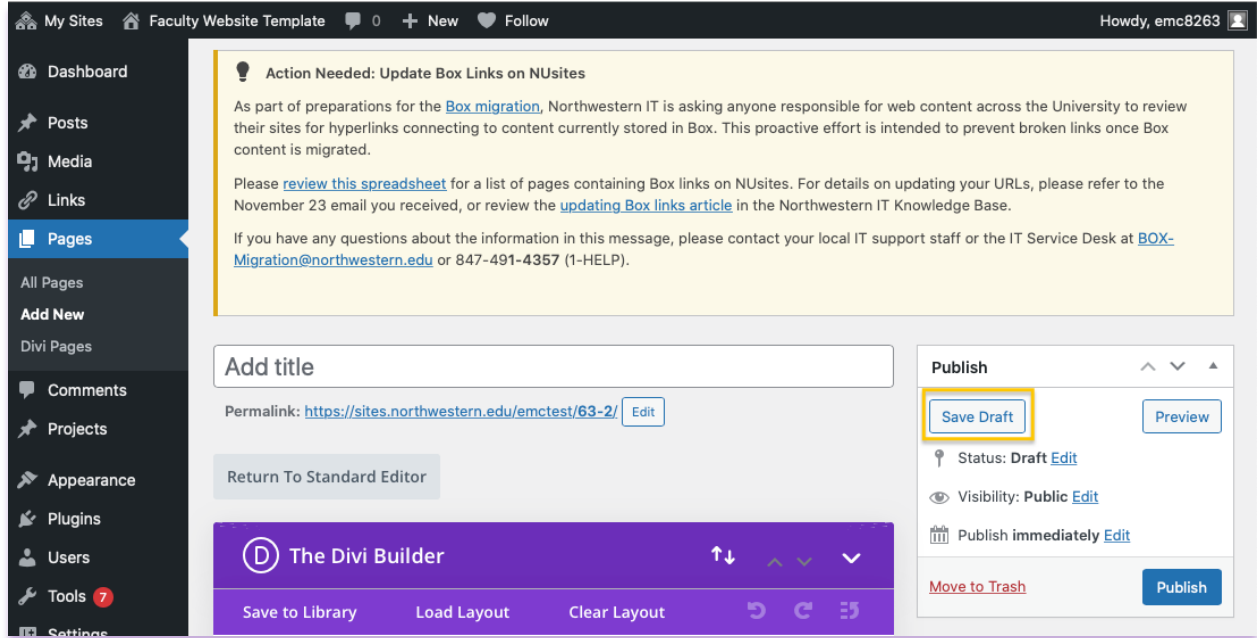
My Sites   Faculty Website Template   0   New   Follow   Howdy, emc8263

Dashboard
Posts
Media
Links
Pages
All Pages
Add New
Divi Pages
Comments
Projects
Appearance
Plugins
Users
Tools 7
Settings

Action Needed: Update Box Links on NUsites

As part of preparations for the Box migration, Northwestern IT is asking anyone responsible for web content across the University to review their sites for hyperlinks connecting to content currently stored in Box. This proactive effort is intended to prevent broken links once Box content is migrated.

Please review this spreadsheet for a list of pages containing Box links on NUsites. For details on updating your URLs, please refer to the November 23 email you received, or review the updating Box links article in the Northwestern IT Knowledge Base.

If you have any questions about the information in this message, please contact your local IT support staff or the IT Service Desk at BOX-Migration@northwestern.edu or 847-491-4357 (1-HELP).

Add title

Permalink: https://sites.northwestern.edu/emctest/63-2/ Edit

Return To Standard Editor

The Divi Builder

Save to Library   Load Layout   Clear Layout

Publish

Save Draft   Preview

Status: Draft Edit

Visibility: Public Edit

Publish immediately Edit

Move to Trash   Publish